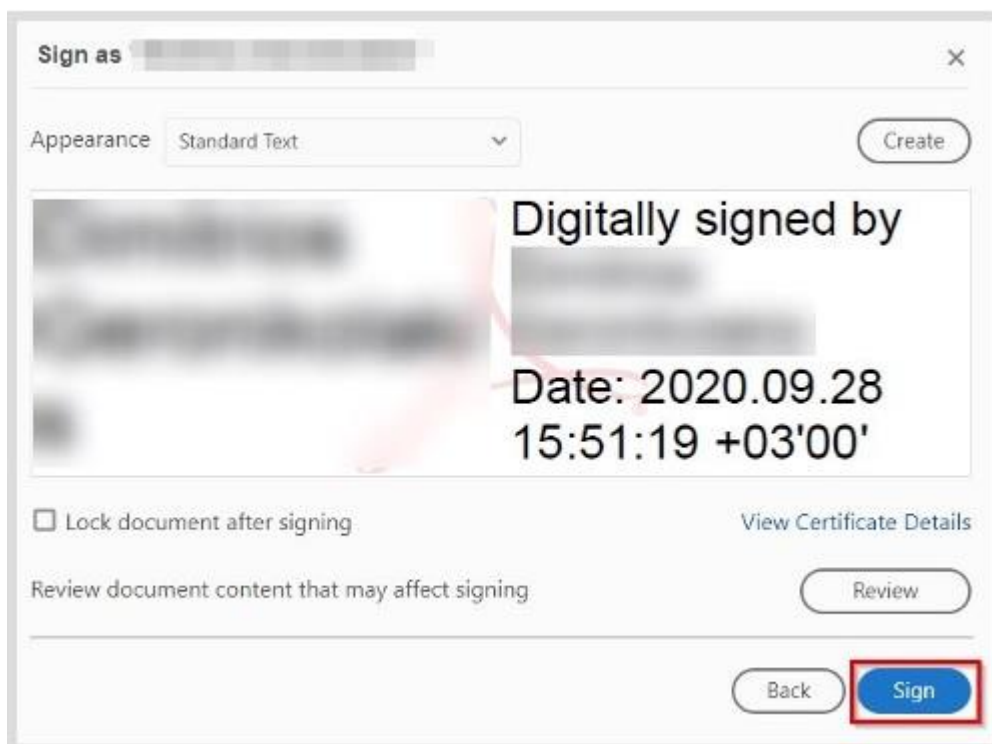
Sign as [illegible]

×

Appearance Standard Text

Create

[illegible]

Digitally signed by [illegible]

Date: 2020.09.28 15:51:19 +03'00'

Lock document after signing

View Certificate Details

Review document content that may affect signing

Review

Back

Sign